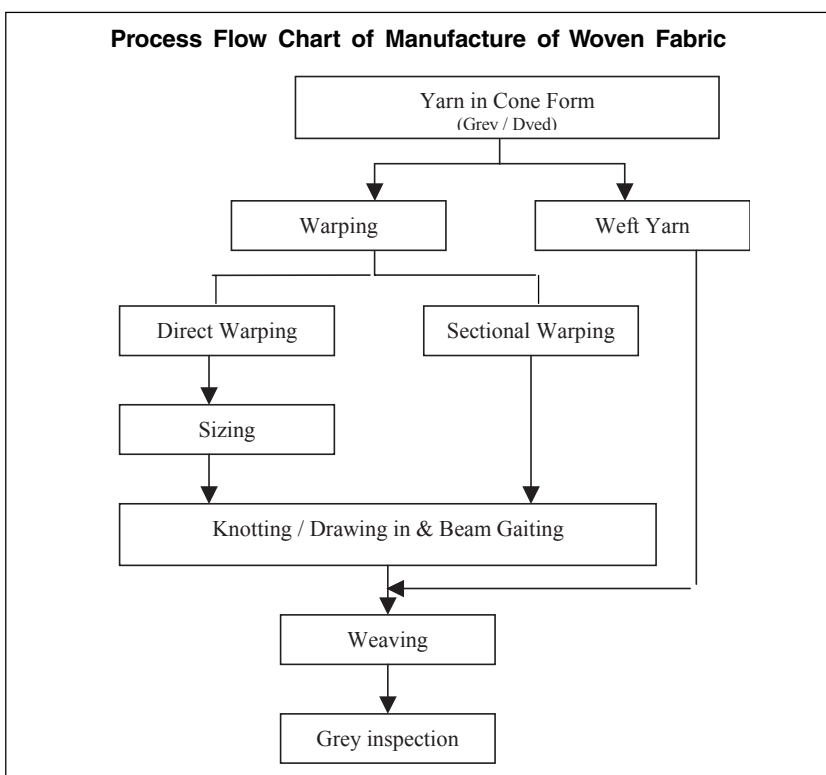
Process Flow Chart of Manufacture of Woven Fabric

Yarn in Cone Form
(Grey / Dyed)

Warping

Weft Yarn

Direct Warping

Sectional Warping

Sizing

Knotting / Drawing in & Beam Gaiting

Weaving

Grey inspection